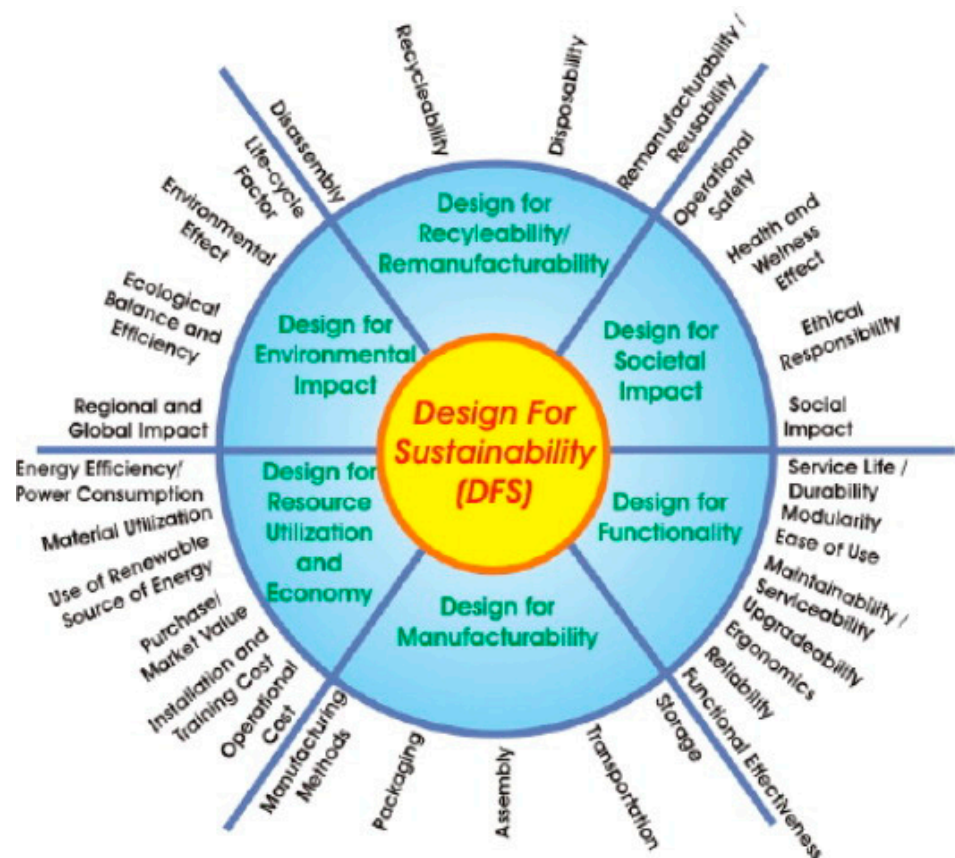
Design For Sustainability (DFS)

Design for Recyleability/ Remanufacturability

Disassembly

Recycleability

Disposability

Remanufacturability / Reusability

Design for Societal Impact

Operational Safety

Health and Welness Effect

Ethical Responsibility

Social Impact

Design for Functionality

Service Life / Durability

Modularity

Ease of Use

Maintainability / Serviceability

Upgradeability

Ergonomics

Reliability

Functional Effectiveness

Design for Manufacturability

Storage

Transportation

Assembly

Packaging

Manufacturing Methods

Design for Resource Utilization and Economy

Operational Cost

Installation and Training Cost

Purchase/ Market Value

Use of Renewable Source of Energy

Material Utilization

Energy Efficiency/ Power Consumption

Design for Environmental Impact

Regional and Global Impact

Ecological Balance and Efficiency

Environmental Effect

Life-cycle Factor